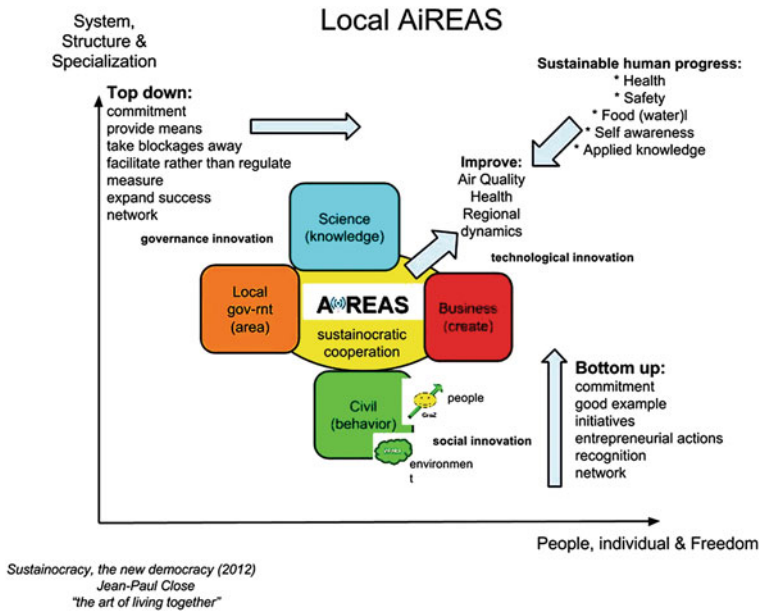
System, Structure & Specialization

Local AiREAS

Sustainable human progress:
* Health
* Safety
* Food (water)l
* Self awareness
* Applied knowledge

Top down:
commitment
provide means
take blockages away
facilitate rather than regulate
measure
expand success
network

Improve:
Air Quality
Health
Regional dynamics

Science (knowledge)

governance innovation

technological innovation

Local gov-rnt (area)

AiREAS

sustainocratic cooperation

Business (create)

Bottom up:
commitment
good example
initiatives
entrepreneurial actions
recognition
network

Civil (behavior)

people

social innovation

environment

People, individual & Freedom

Sustainocracy, the new democracy (2012)
Jean-Paul Close
"the art of living together"